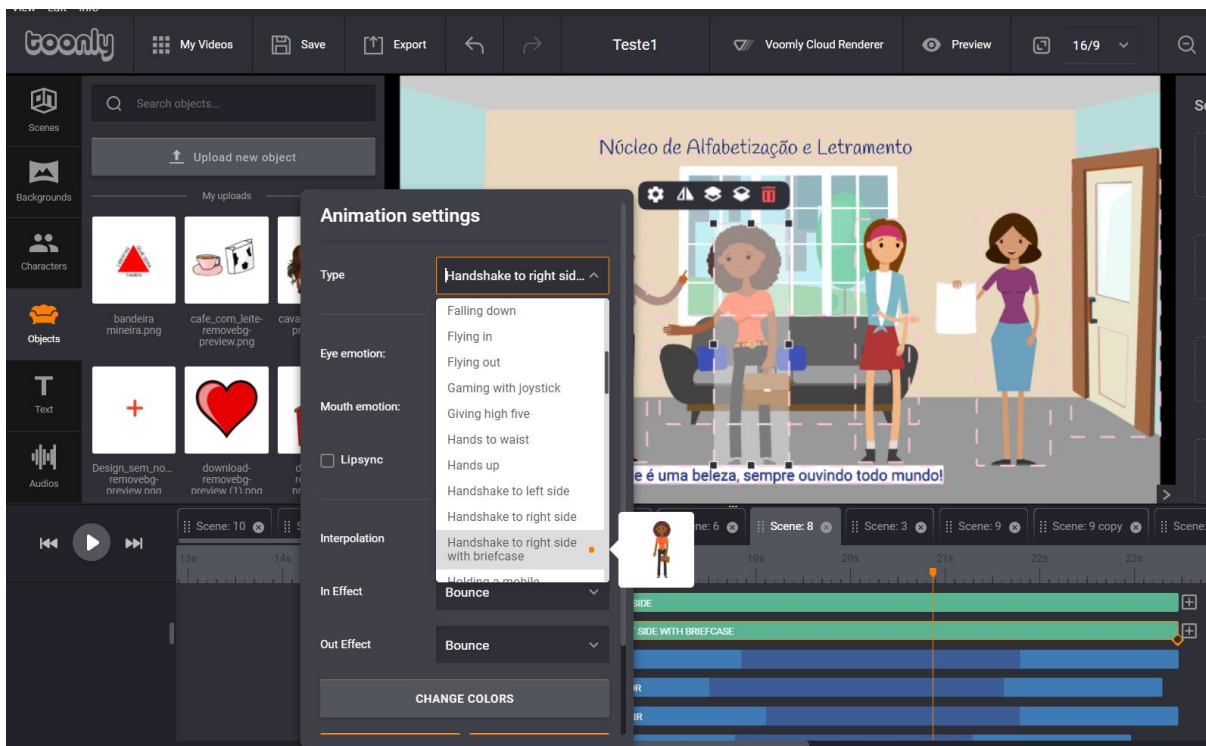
View Edit Info

toonly

My Videos

Save

Export

Teste1

Voomly Cloud Renderer

Preview

16/9

Scenes

Backgrounds

Characters

Objects

Text

Audios

Search objects...

Upload new object

My uploads

bandeira mineira.png

cafe_com_leite-removebg-preview.png

cava

Design_sem_no...removebg-preview.png

download-removebg-preview (1).png

Núcleo de Alfabetização e Letramento

e é uma beleza, sempre ouvindo todo mundo!

Animation settings

Type

Handshake to right side...

Falling down

Flying in

Flying out

Gaming with joystick

Giving high five

Hands to waist

Hands up

Handshake to left side

Handshake to right side

Handshake to right side with briefcase

Holding a mobile

Eye emotion:

Mouth emotion:

Lipsync

Interpolation

In Effect

Bounce

Out Effect

Bounce

CHANGE COLORS

Scene: 10

Scene: 6

Scene: 8

Scene: 3

Scene: 9

Scene: 9 copy

Scene:

13s

14s

19s

20s

21s

22s

23s

SIDE

SIDE WITH BRIEFCASE

R

IR